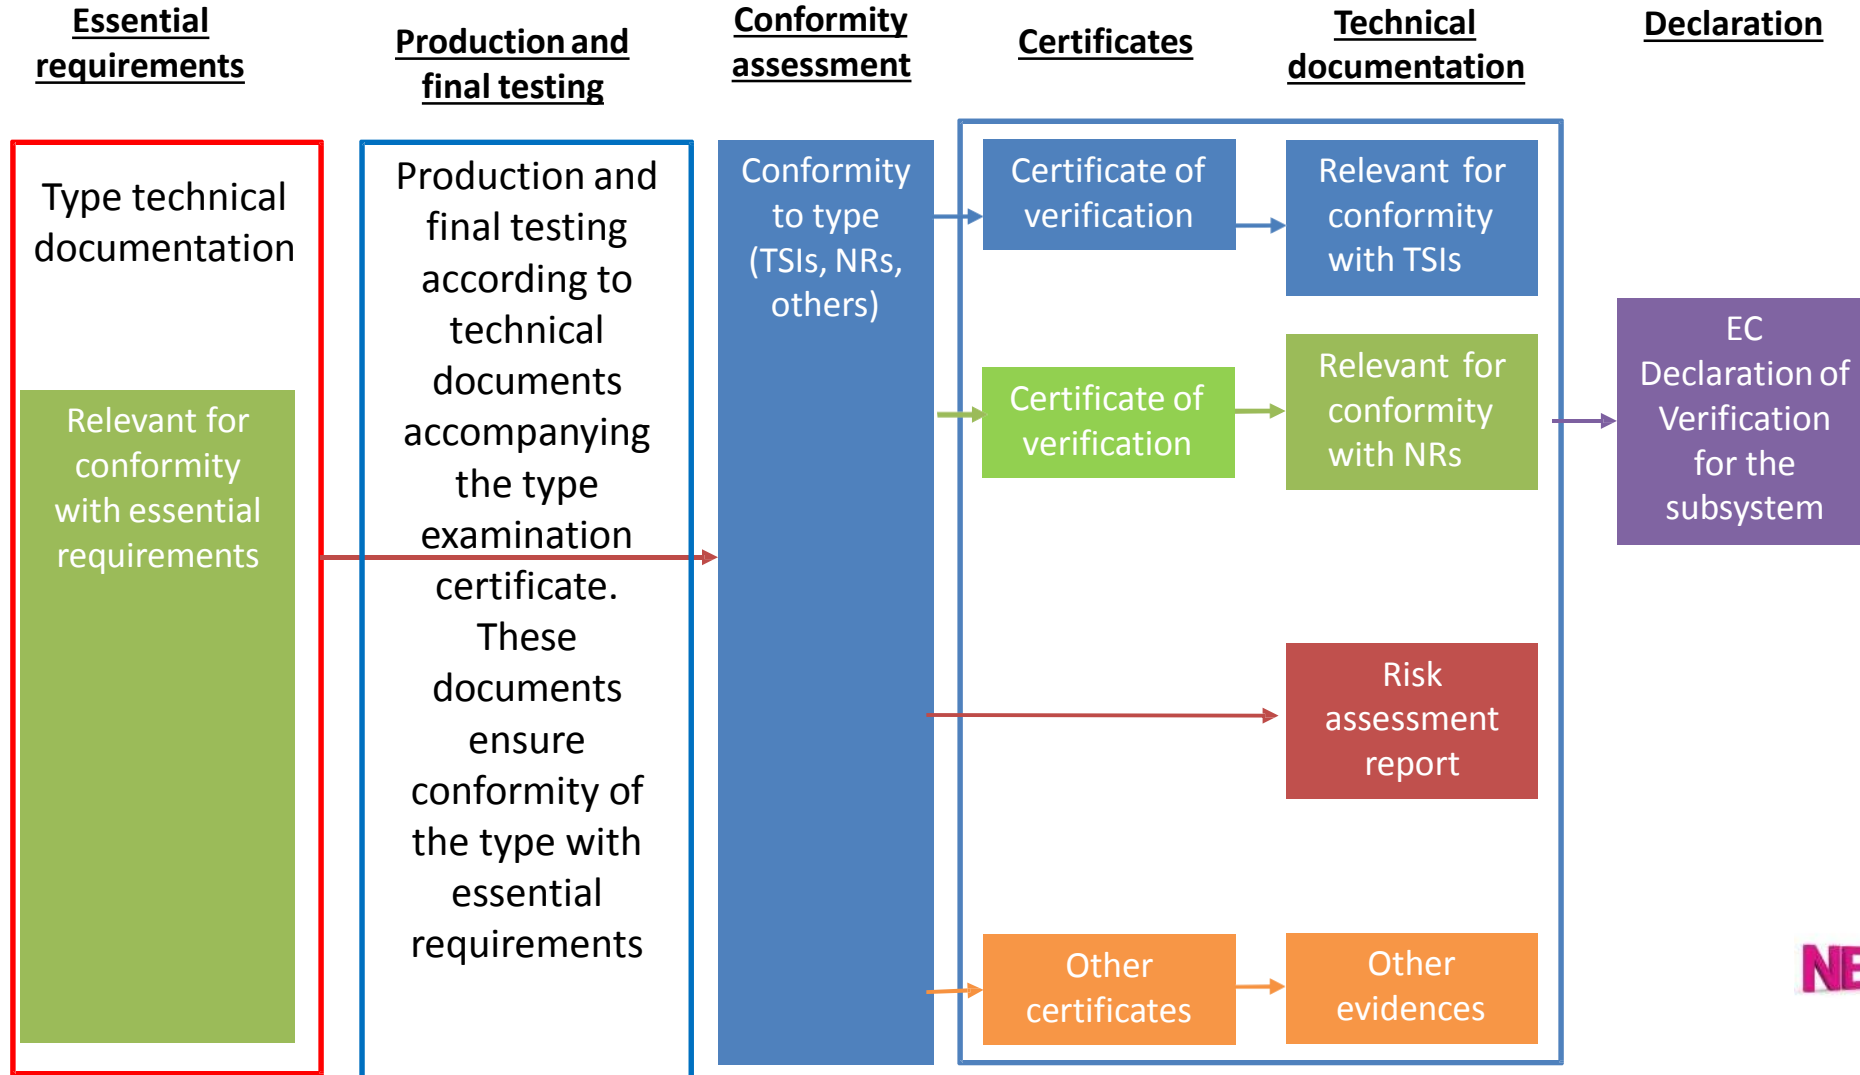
Essential requirements

Production and final testing

Conformity assessment

Certificates

Technical documentation

Declaration

Type technical documentation

Relevant for conformity with essential requirements

Production and final testing according to technical documents accompanying the type examination certificate. These documents ensure conformity of the type with essential requirements

Conformity to type (TSIs, NRs, others)

Certificate of verification

Relevant for conformity with TSIs

Certificate of verification

Relevant for conformity with NRs

EC Declaration of Verification for the subsystem

Risk assessment report

Other certificates

Other evidences

NE